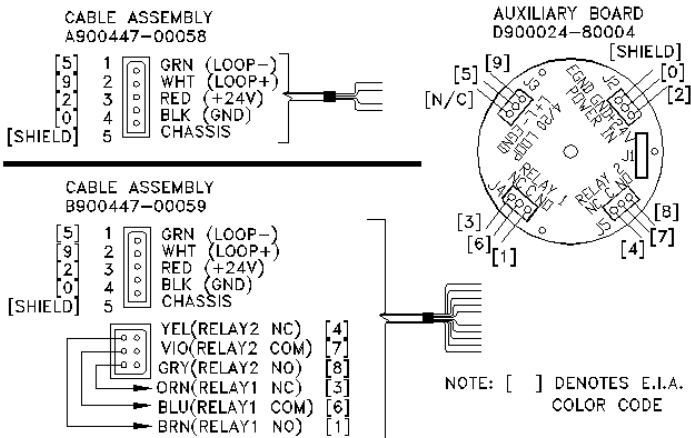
CABLE ASSEMBLY
A900447-00058

[5] 1 GRN (LOOP-)
[9] 2 WHT (LOOP+)
[2] 3 RED (+24V)
[0] 4 BLK (GND)
[SHIELD] 5 CHASSIS

AUXILIARY BOARD
D900024-80004

[SHIELD]
[5] [9] [0]
[N/C] [2]
J3 J2
4/20 LOOP (+) (-) EGND
EGND GND POWER IN +24V
J1
RELAY 1 NC C NO
J4
RELAY 2 NC C NO
J5
[3] [8]
[6] [7]
[1] [4]

CABLE ASSEMBLY
B900447-00059

[5] 1 GRN (LOOP-)
[9] 2 WHT (LOOP+)
[2] 3 RED (+24V)
[0] 4 BLK (GND)
[SHIELD] 5 CHASSIS

YEL(RELAY2 NC) [4]
VIO(RELAY2 COM) [7]
GRY(RELAY2 NO) [8]
ORN(RELAY1 NC) [3]
BLU(RELAY1 COM) [6]
BRN(RELAY1 NO) [1]

NOTE: [ ] DENOTES E.I.A. COLOR CODE